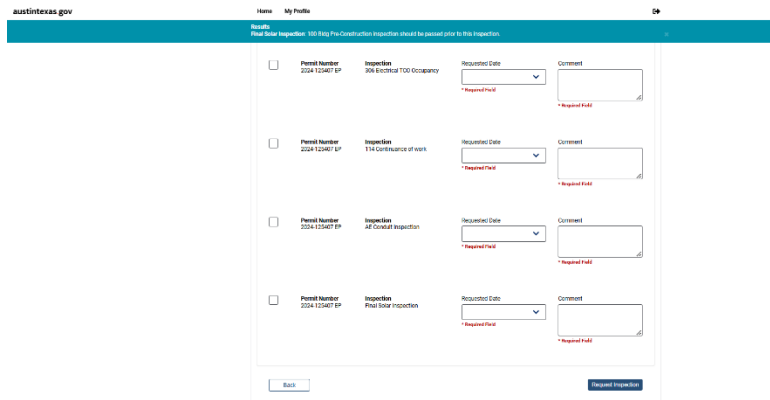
austintexas.gov

Home My Profile

Results
Final Solar Inspection: 100 Bldg Pre-Construction inspection should be passed prior to this inspection.

×

| | Permit Number | Inspection | Requested Date | Comment |
|---|---|---|---|---|
| | 2024-125407 EP | 306 Electrical TCO Occupancy | * Required Field | * Required Field |
| | 2024-125407 EP | 114 Continuance of work | * Required Field | * Required Field |
| | 2024-125407 EP | AE Conduit Inspection | * Required Field | * Required Field |
| | 2024-125407 EP | Final Solar Inspection | * Required Field | * Required Field |

Back

Request Inspection